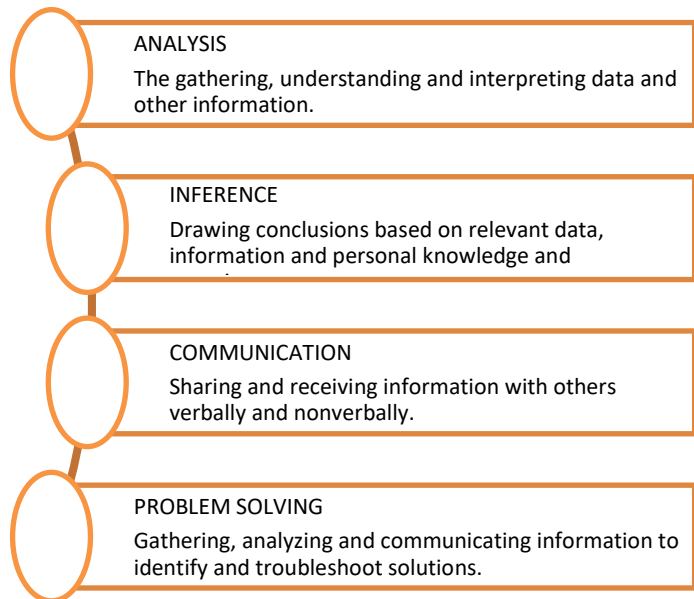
ANALYSIS

The gathering, understanding and interpreting data and other information.

INFERENCE

Drawing conclusions based on relevant data, information and personal knowledge and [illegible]

COMMUNICATION

Sharing and receiving information with others verbally and nonverbally.

PROBLEM SOLVING

Gathering, analyzing and communicating information to identify and troubleshoot solutions.